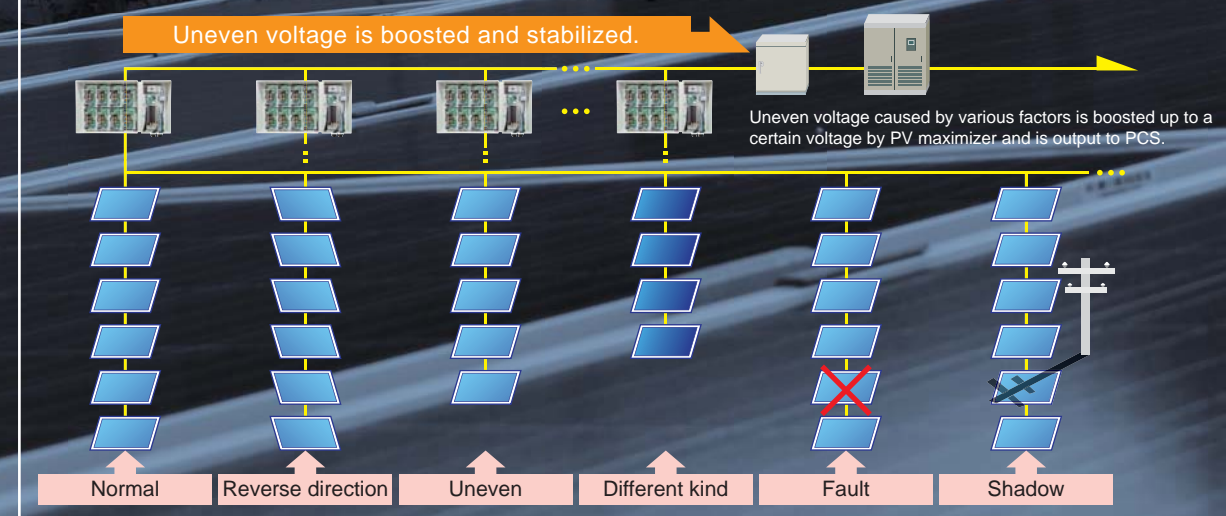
Uneven voltage is boosted and stabilized.

Uneven voltage caused by various factors is boosted up to a certain voltage by PV maximizer and is output to PCS.

Normal

Reverse direction

Uneven

Different kind

Fault

Shadow